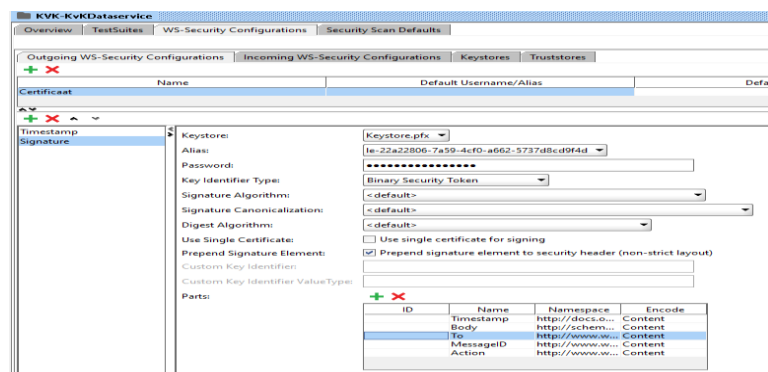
KVK-KvKDataservice

Overview | TestSuites | WS-Security Configurations | Security Scan Defaults

Outgoing WS-Security Configurations | Incoming WS-Security Configurations | Keystores | Truststores

| Name | Default Username/Alias | Defa |
|---|---|---|
| Certificaat | | |

Timestamp
Signature

Keystore: Keystore.pfx
Alias: le-22a22806-7a59-4cf0-a662-5737d8cd9f4d
Password: ••••••••••••••••••
Key Identifier Type: Binary Security Token
Signature Algorithm: <default>
Signature Canonicalization: <default>
Digest Algorithm: <default>
Use Single Certificate: Use single certificate for signing
Prepend Signature Element: Prepend signature element to security header (non-strict layout)
Custom Key Identifier:
Custom Key Identifier ValueType:
Parts:

| ID | Name | Namespace | Encode |
|---|---|---|---|
| | Timestamp | http://docs.o... | Content |
| | Body | http://schem... | Content |
| | To | http://www.w... | Content |
| | MessageID | http://www.w... | Content |
| | Action | http://www.w... | Content |